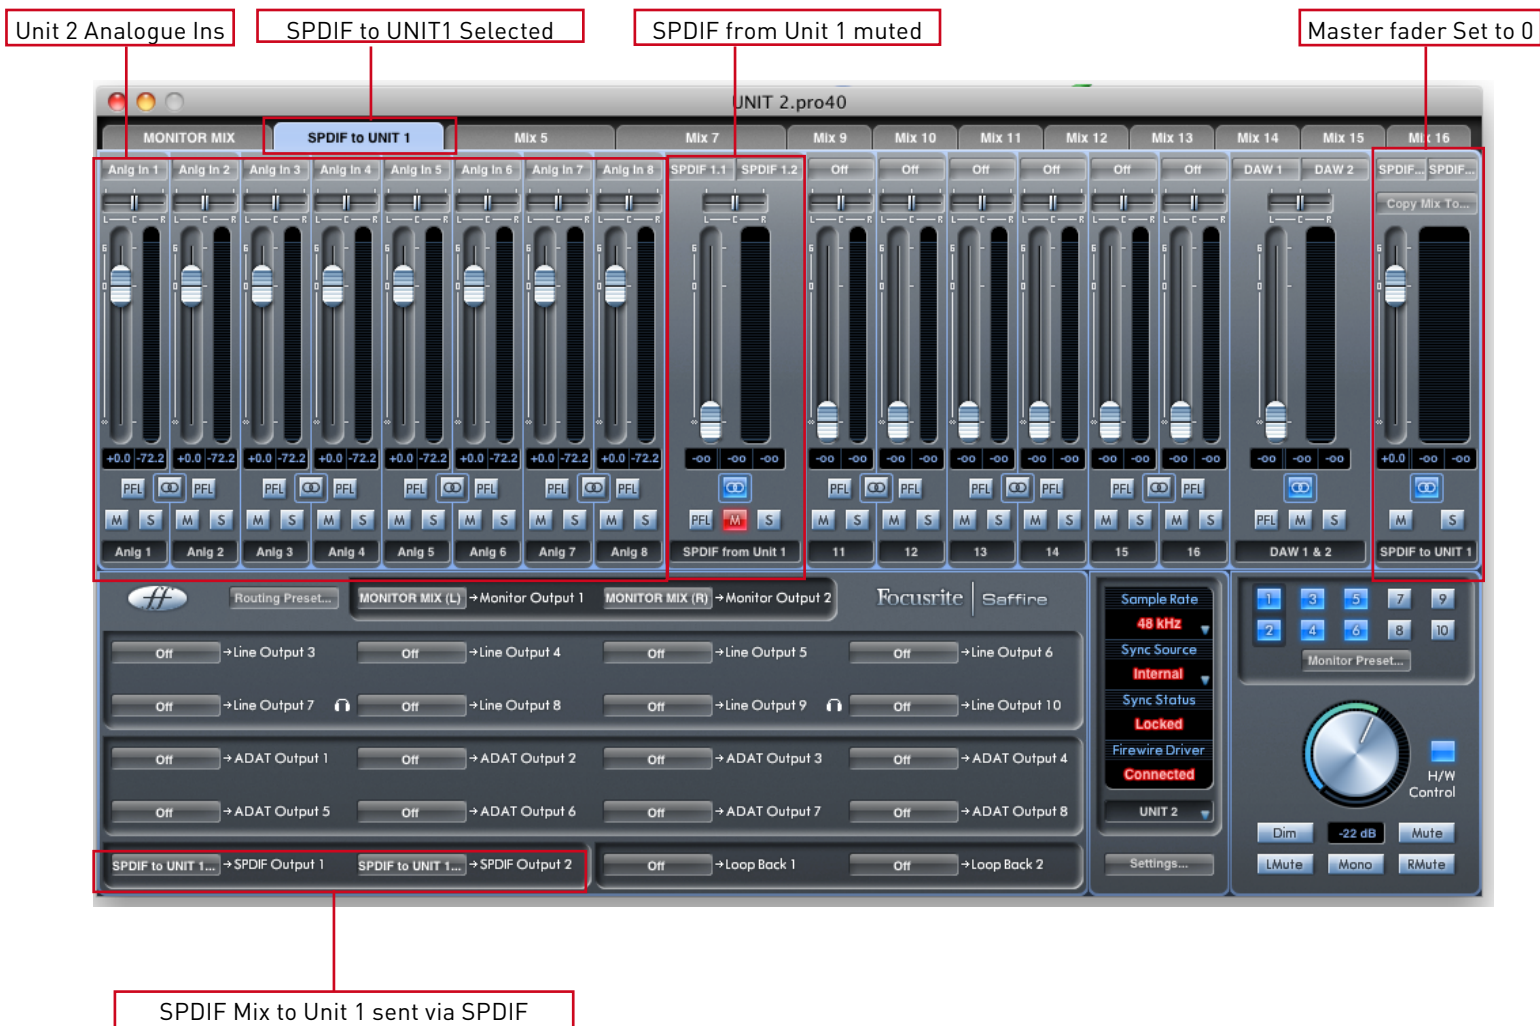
Unit 2 Analogue Ins

SPDIF to UNIT1 Selected

SPDIF from Unit 1 muted

Master fader Set to 0

UNIT 2.pro40

MONITOR MIX | SPDIF to UNIT 1 | Mix 5 | Mix 7 | Mix 9 | Mix 10 | Mix 11 | Mix 12 | Mix 13 | Mix 14 | Mix 15 | Mix 16

Anlg In 1 | Anlg In 2 | Anlg In 3 | Anlg In 4 | Anlg In 5 | Anlg In 6 | Anlg In 7 | Anlg In 8 | SPDIF 1.1 | SPDIF 1.2 | Off | Off | Off | Off | Off | Off | DAW 1 | DAW 2 | SPDIF... | SPDIF...

Copy Mix To...

+0.0 -72.2 | +0.0 -72.2 | +0.0 -72.2 | +0.0 -72.2 | +0.0 -72.2 | +0.0 -72.2 | +0.0 -72.2 | +0.0 -72.2 | -oo -oo -oo | -oo -oo | -oo -oo | -oo -oo | -oo -oo | -oo -oo | -oo -oo | -oo -oo -oo | +0.0 -oo -oo

PFL PFL PFL PFL PFL PFL PFL PFL PFL PFL PFL PFL PFL PFL PFL PFL PFL PFL PFL

M S M S M S M S M S M S M S M S M S M S M S M S M S M S M S M S M S M S

Anlg 1 | Anlg 2 | Anlg 3 | Anlg 4 | Anlg 5 | Anlg 6 | Anlg 7 | Anlg 8 | SPDIF from Unit 1 | 11 | 12 | 13 | 14 | 15 | 16 | DAW 1 & 2 | SPDIF to UNIT 1

Routing Preset... | MONITOR MIX (L) →Monitor Output 1 | MONITOR MIX (R) →Monitor Output 2

Focusrite | Saffire

Off →Line Output 3 | Off →Line Output 4 | Off →Line Output 5 | Off →Line Output 6
Off →Line Output 7 | Off →Line Output 8 | Off →Line Output 9 | Off →Line Output 10
Off →ADAT Output 1 | Off →ADAT Output 2 | Off →ADAT Output 3 | Off →ADAT Output 4
Off →ADAT Output 5 | Off →ADAT Output 6 | Off →ADAT Output 7 | Off →ADAT Output 8
SPDIF to UNIT 1... →SPDIF Output 1 | SPDIF to UNIT 1... →SPDIF Output 2 | Off →Loop Back 1 | Off →Loop Back 2

Sample Rate
48 kHz
Sync Source
Internal
Sync Status
Locked
Firewire Driver
Connected
UNIT 2
Settings...

1 3 5 7 9
2 4 6 8 10
Monitor Preset...

H/W Control

Dim | -22 dB | Mute
LMute | Mono | RMute

SPDIF Mix to Unit 1 sent via SPDIF